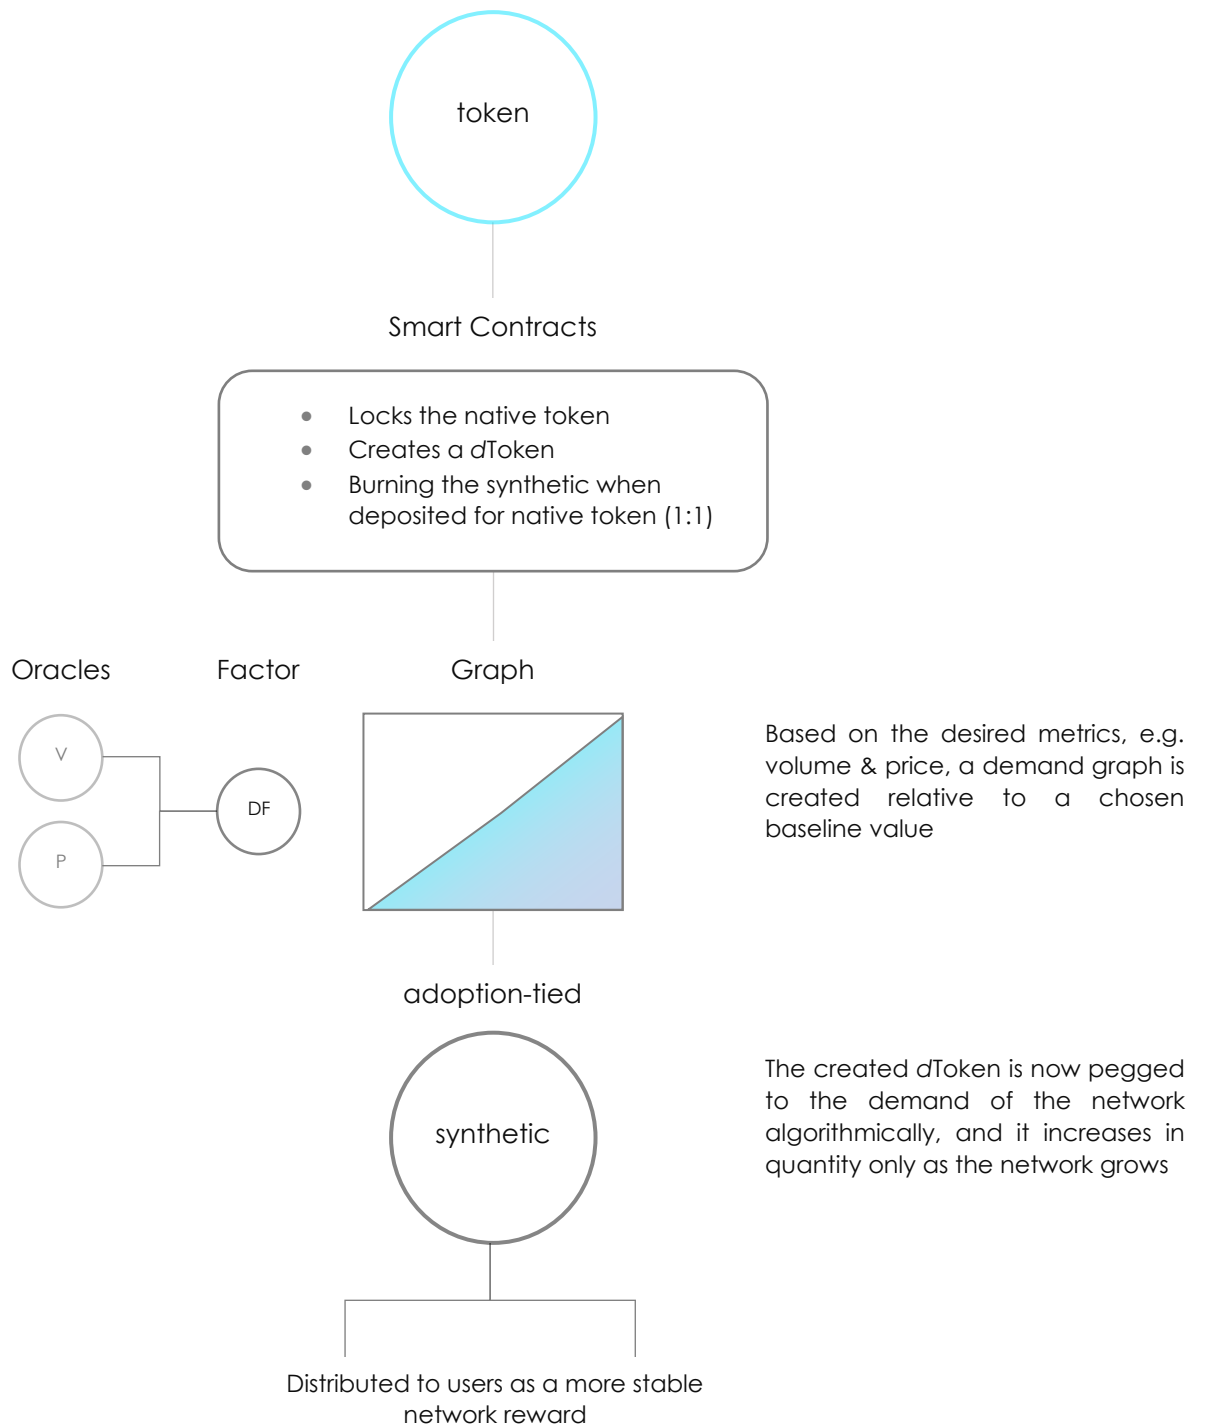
token

Smart Contracts

- Locks the native token
- Creates a *d*Token
- Burning the synthetic when deposited for native token (1:1)

Oracles

Factor

Graph

V

P

DF

Based on the desired metrics, e.g. volume & price, a demand graph is created relative to a chosen baseline value

adoption-tied

synthetic

The created *d*Token is now pegged to the demand of the network algorithmically, and it increases in quantity only as the network grows

Distributed to users as a more stable network reward